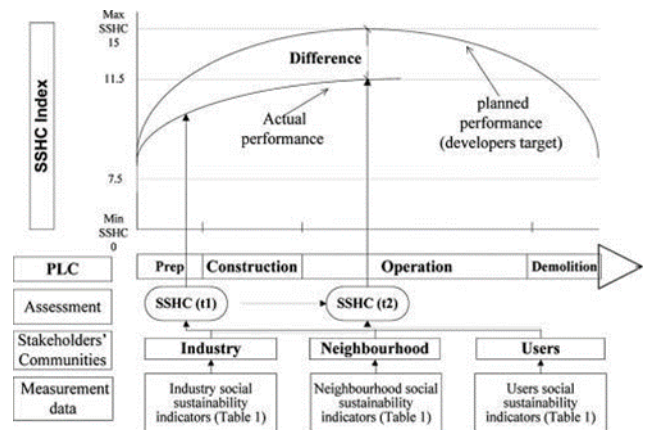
SSHC Index

Max SSHC 15

11.5

7.5

Min SSHC 0

Difference

Actual performance

planned performance (developers target)

PLC

Prep

Construction

Operation

Demolition

Assessment

SSHC (t1)

SSHC (t2)

Stakeholders' Communities

Industry

Neighbourhood

Users

Measurement data

Industry social sustainability indicators (Table 1)

Neighbourhood social sustainability indicators (Table 1)

Users social sustainability indicators (Table 1)